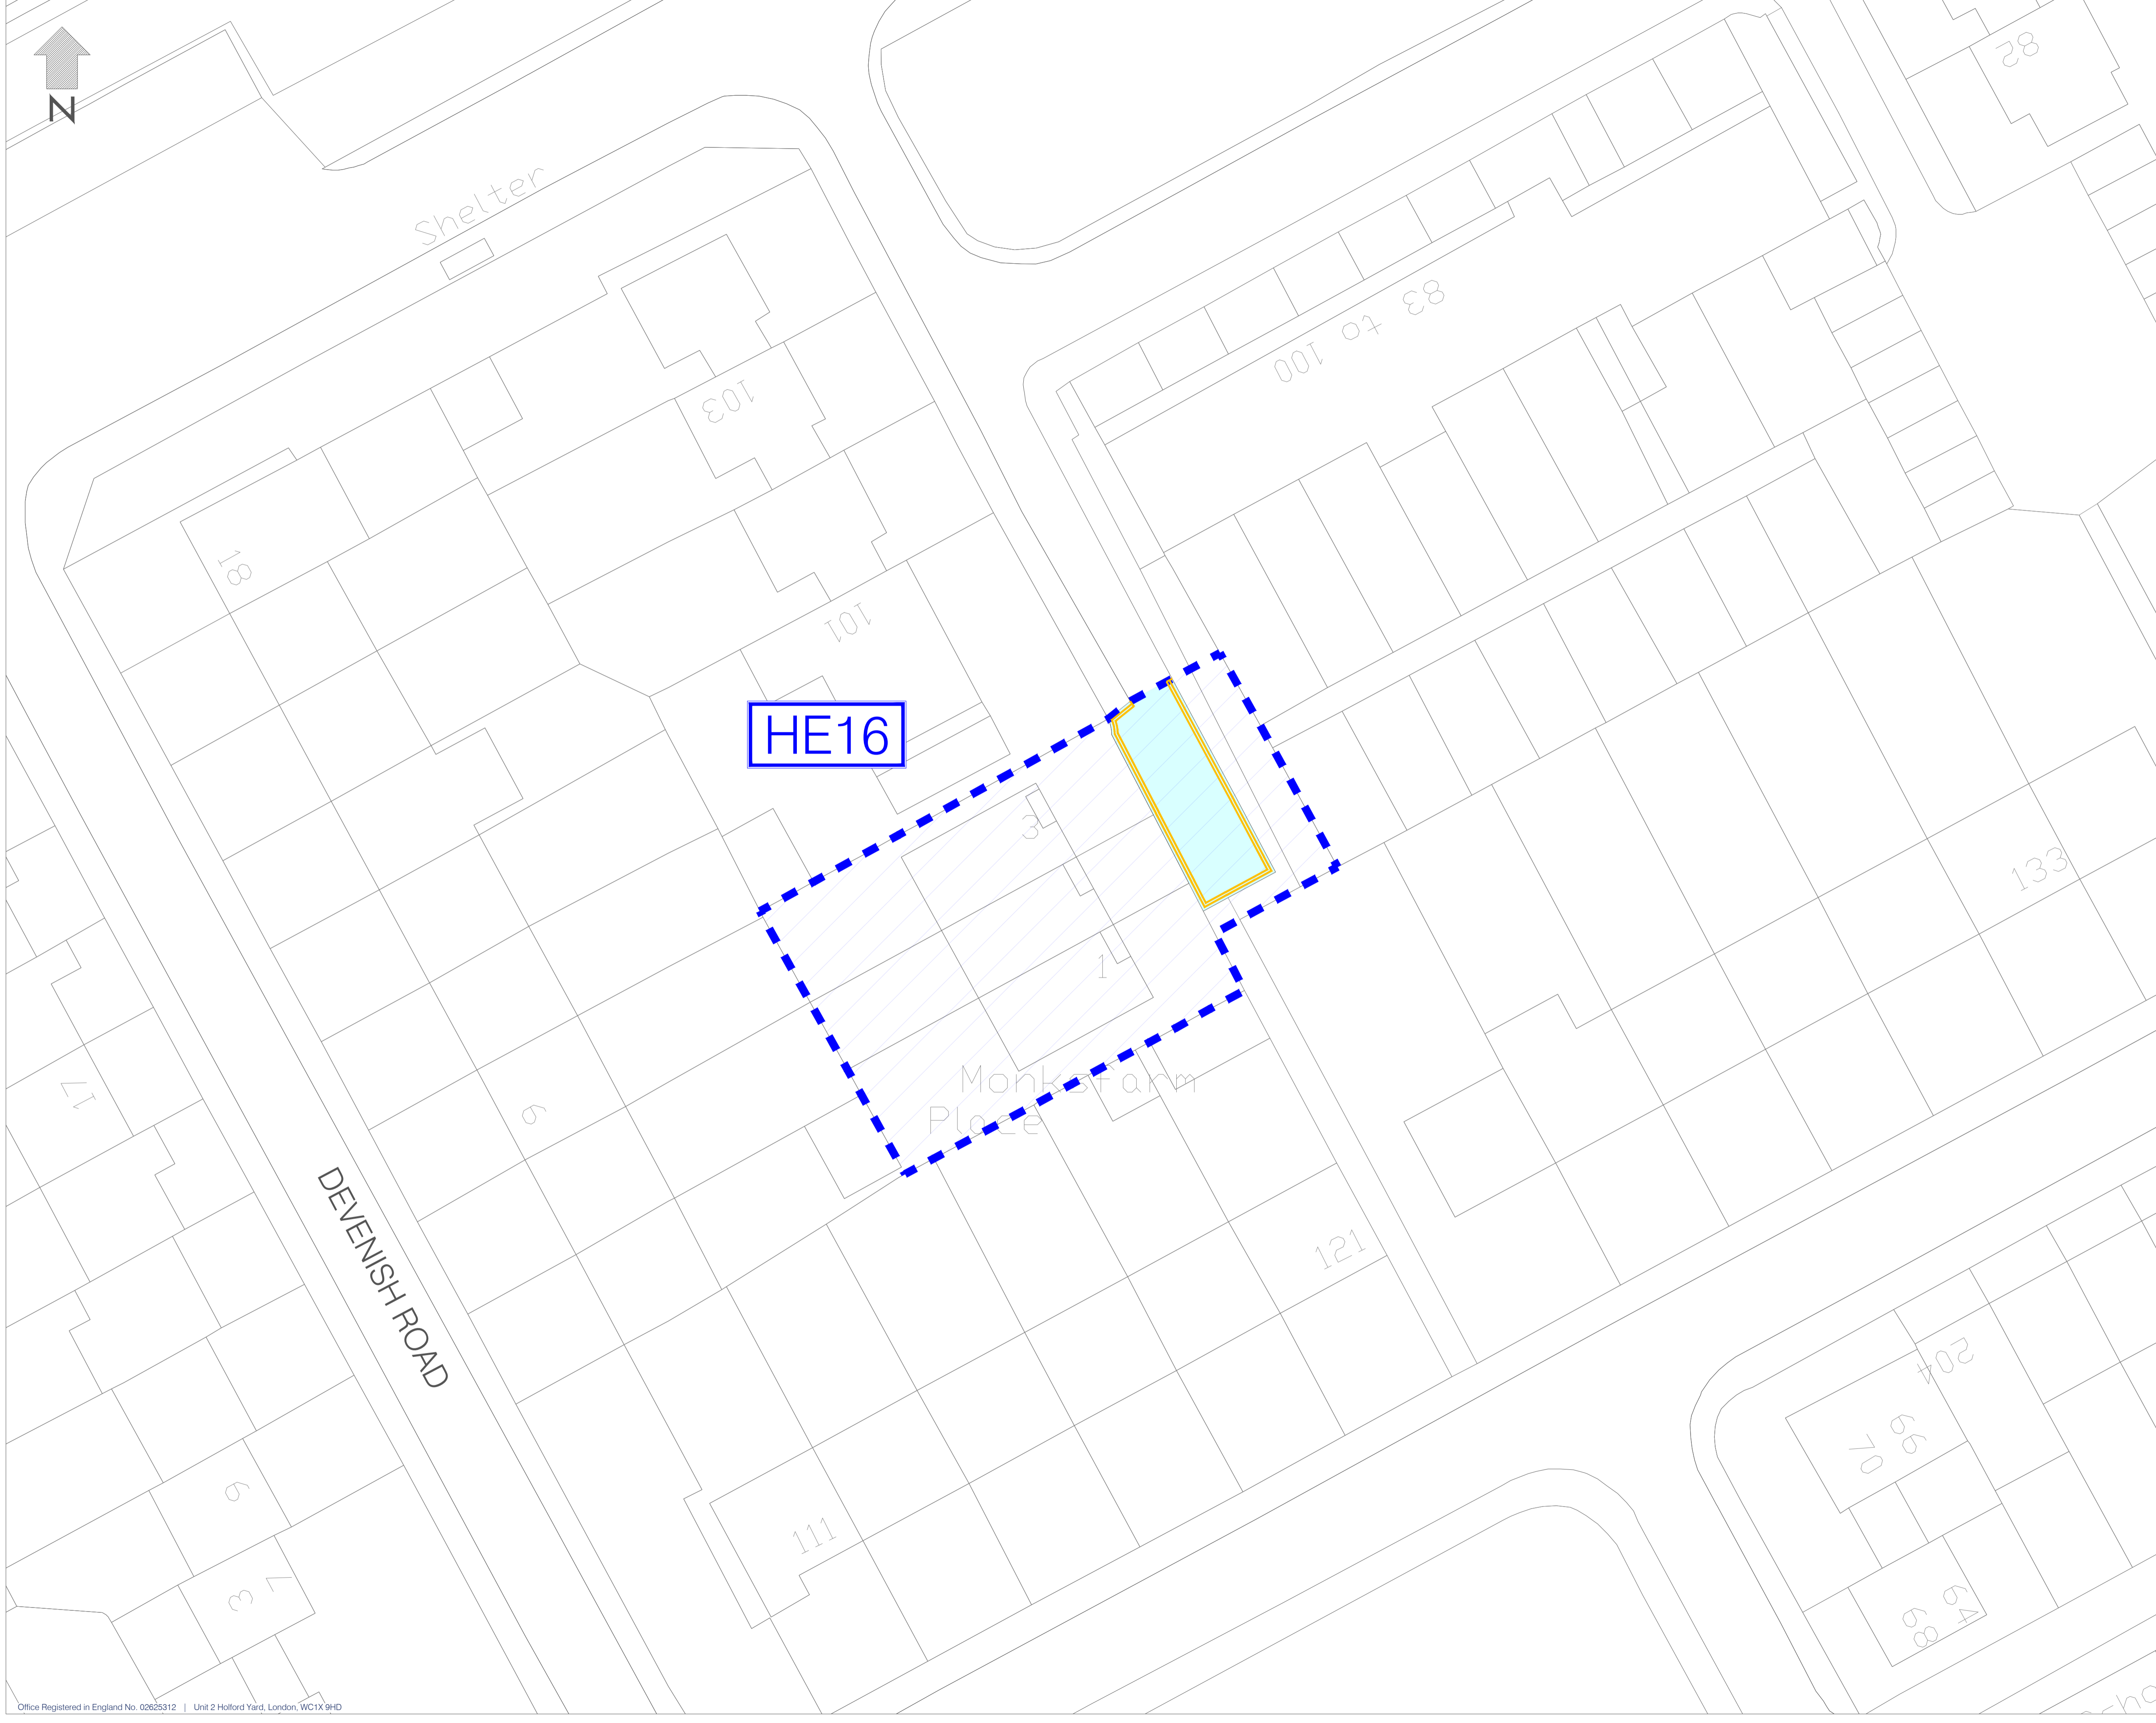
N

Shelter

82

83 to 100

103

18

101

HE16

3

1

133

Monksfarm Place

17

9

DEVENISH ROAD

121

204

66 70

6

111

3 7

64 68

Office Registered in England No. 02625312 | Unit 2 Holford Yard, London, WC1X 9HD